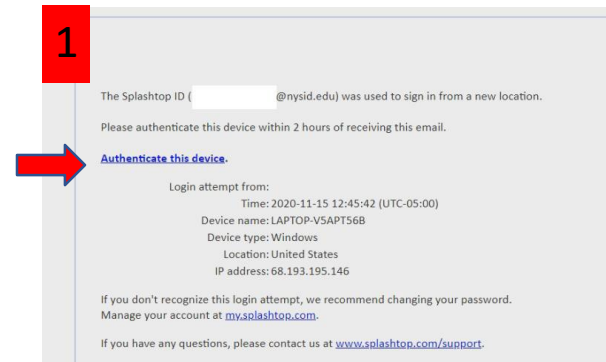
1

The Splashtop ID ( @nysid.edu) was used to sign in from a new location.

Please authenticate this device within 2 hours of receiving this email.

Authenticate this device.

Login attempt from:
Time: 2020-11-15 12:45:42 (UTC-05:00)
Device name: LAPTOP-V5APT56B
Device type: Windows
Location: United States
IP address: 68.193.195.146

If you don't recognize this login attempt, we recommend changing your password. Manage your account at my.splashtop.com.

If you have any questions, please contact us at www.splashtop.com/support.